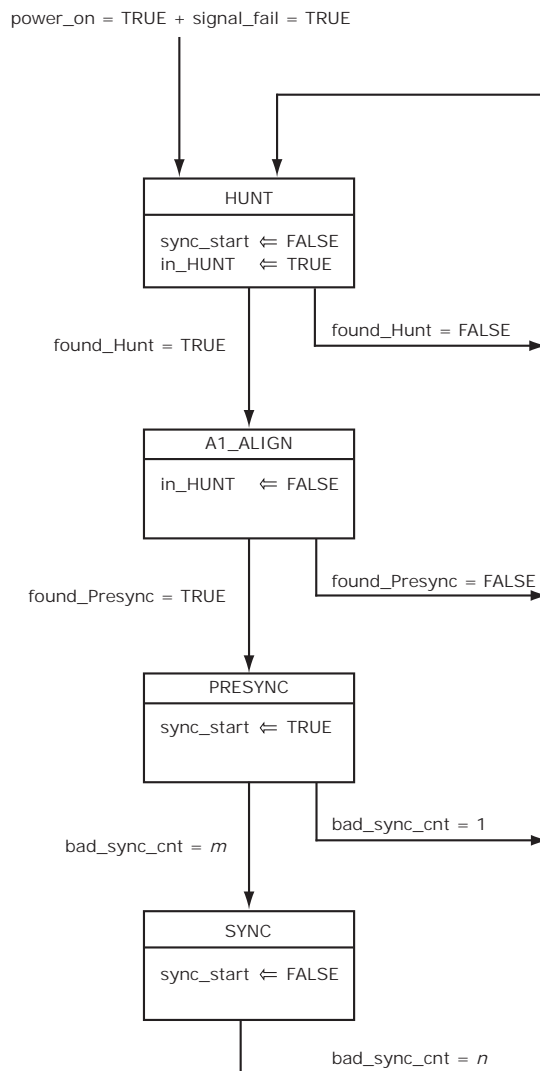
power_on = TRUE + signal_fail = TRUE

HUNT

sync_start ⇐ FALSE
in_HUNT ⇐ TRUE

found_Hunt = TRUE

found_Hunt = FALSE

A1_ALIGN

in_HUNT ⇐ FALSE

found_Presync = TRUE

found_Presync = FALSE

PRESYNC

sync_start ⇐ TRUE

bad_sync_cnt = $m$

bad_sync_cnt = 1

SYNC

sync_start ⇐ FALSE

bad_sync_cnt = $n$